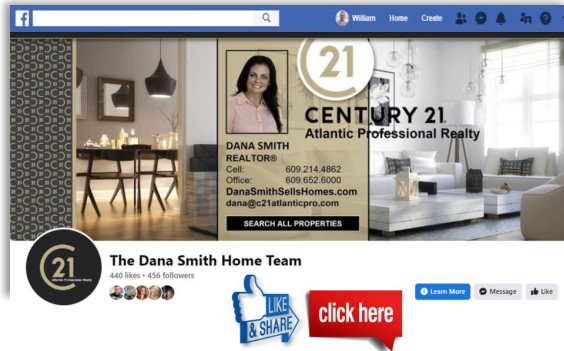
William Home Create

21

CENTURY 21
Atlantic Professional Realty

DANA SMITH
REALTOR®
Cell: 609.214.4862
Office: 609.652.6000
DanaSmithSellsHomes.com
dana@c21atlanticpro.com

SEARCH ALL PROPERTIES

21
Atlantic Professional Realty

The Dana Smith Home Team
440 likes • 456 followers

Learn More Message Like

LIKE & SHARE

click here